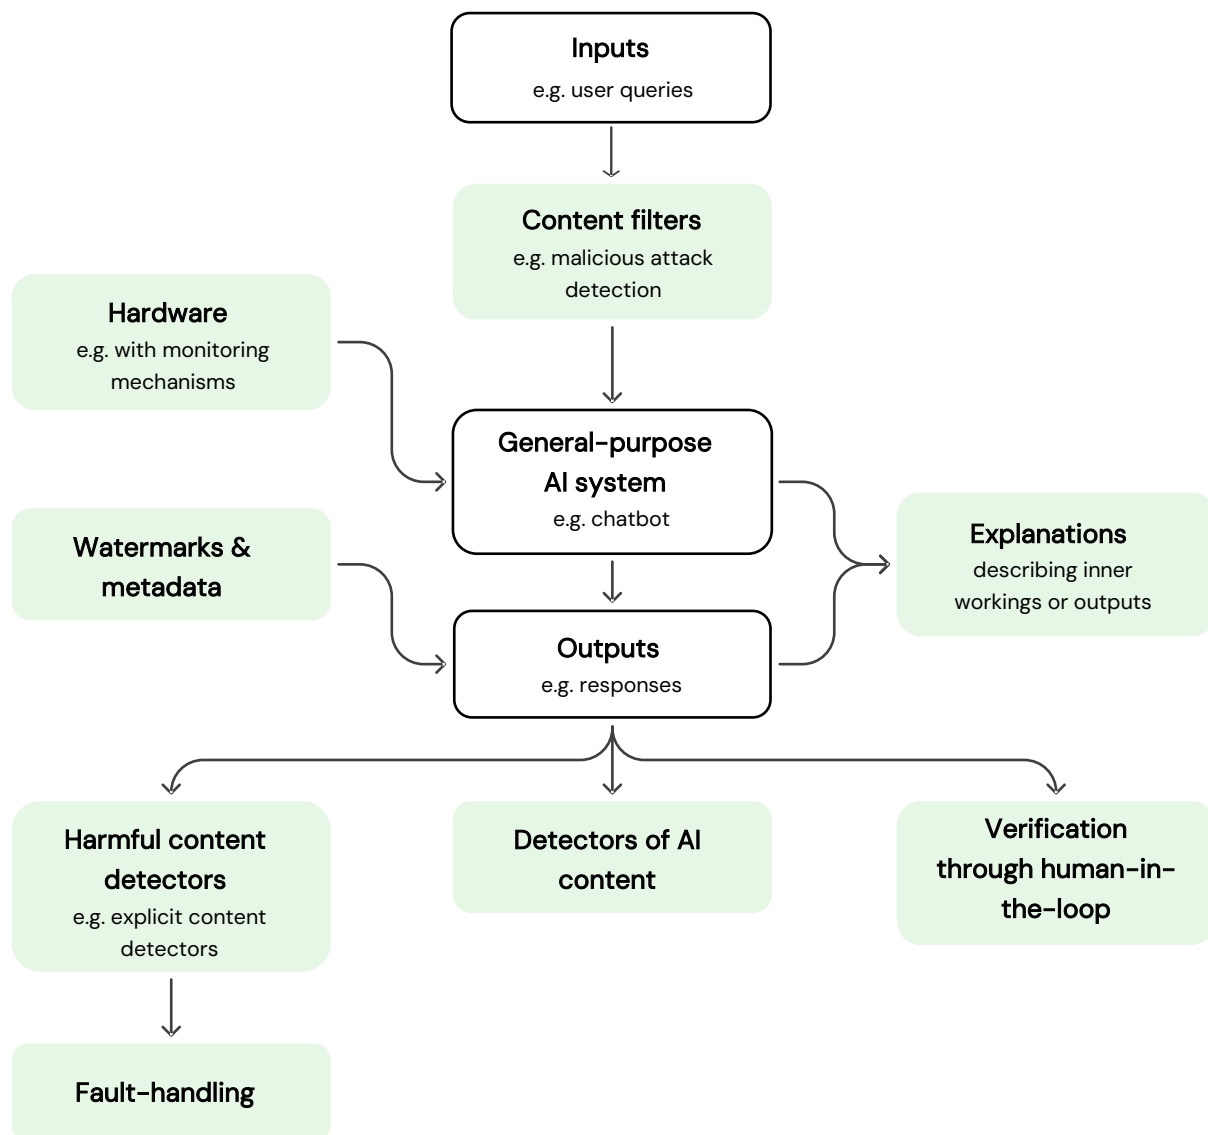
Inputs
e.g. user queries

Content filters
e.g. malicious attack detection

Hardware
e.g. with monitoring mechanisms

General-purpose AI system
e.g. chatbot

Watermarks & metadata

Explanations
describing inner workings or outputs

Outputs
e.g. responses

Harmful content detectors
e.g. explicit content detectors

Detectors of AI content

Verification through human-in-the-loop

Fault-handling